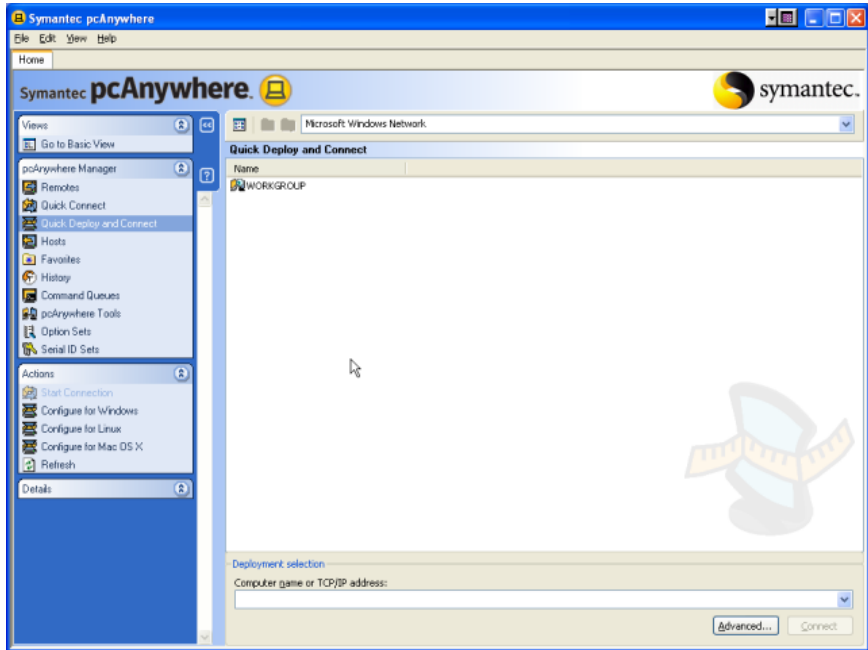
Symantec pcAnywhere

File Edit View Help

Home

Symantec pcAnywhere.

symantec.

Views
Go to Basic View

pcAnywhere Manager
Remotes
Quick Connect
Quick Deploy and Connect
Hosts
Favorites
History
Command Queues
pcAnywhere Tools
Option Sets
Serial ID Sets

Actions
Start Connection
Configure for Windows
Configure for Linux
Configure for Mac OS X
Refresh

Details

Microsoft Windows Network

Quick Deploy and Connect

Name
WORKGROUP

Deployment selection
Computer name or TCP/IP address:

Advanced...
Connect